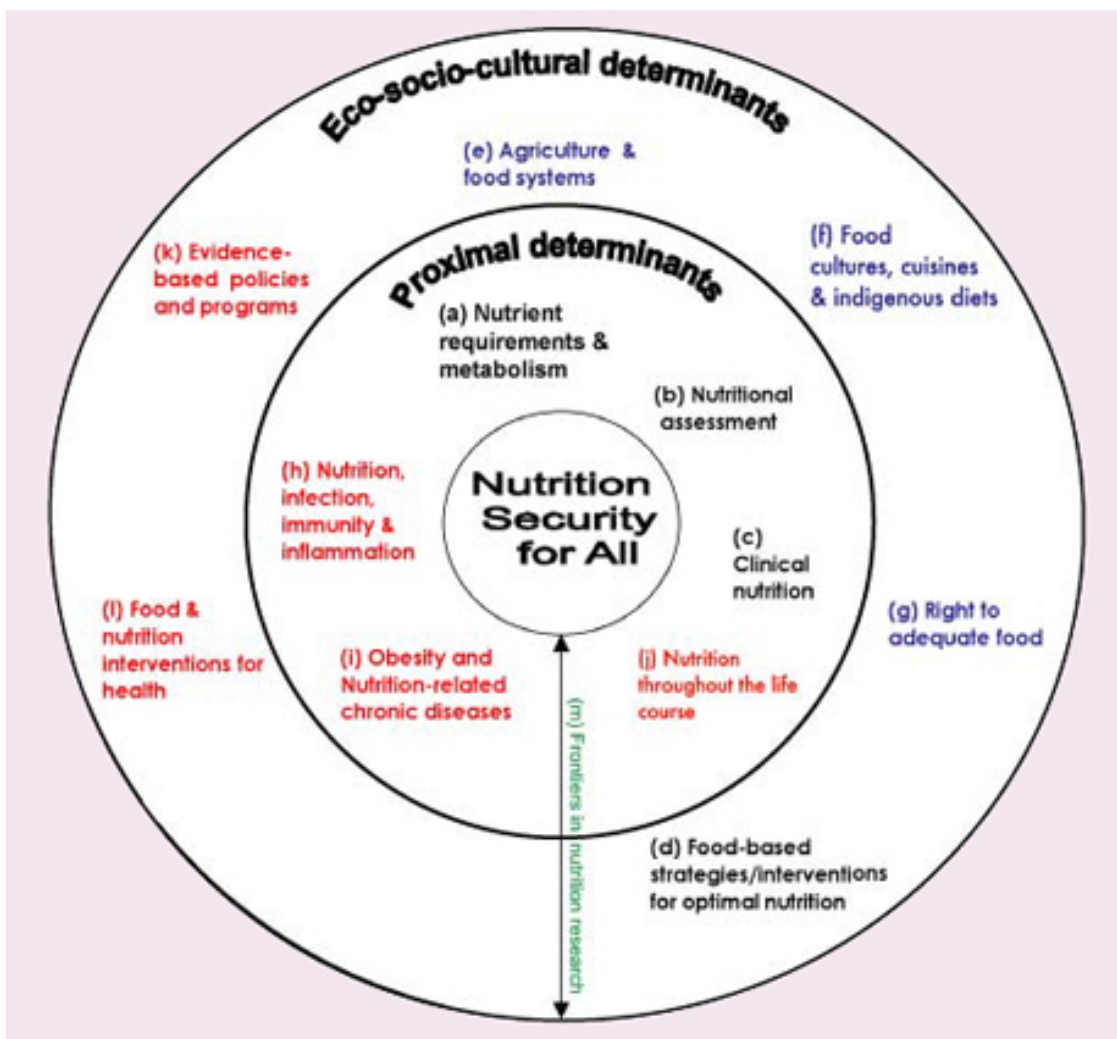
Eco-socio-cultural determinants

(e) Agriculture & food systems

(k) Evidence-based policies and programs

(f) Food cultures, cuisines & indigenous diets

Proximal determinants

(a) Nutrient requirements & metabolism

(b) Nutritional assessment

(h) Nutrition, infection, immunity & inflammation

Nutrition Security for All

(c) Clinical nutrition

(l) Food & nutrition interventions for health

(g) Right to adequate food

(i) Obesity and Nutrition-related chronic diseases

(j) Nutrition throughout the life course

(m) Frontiers in nutrition research

(d) Food-based strategies/interventions for optimal nutrition